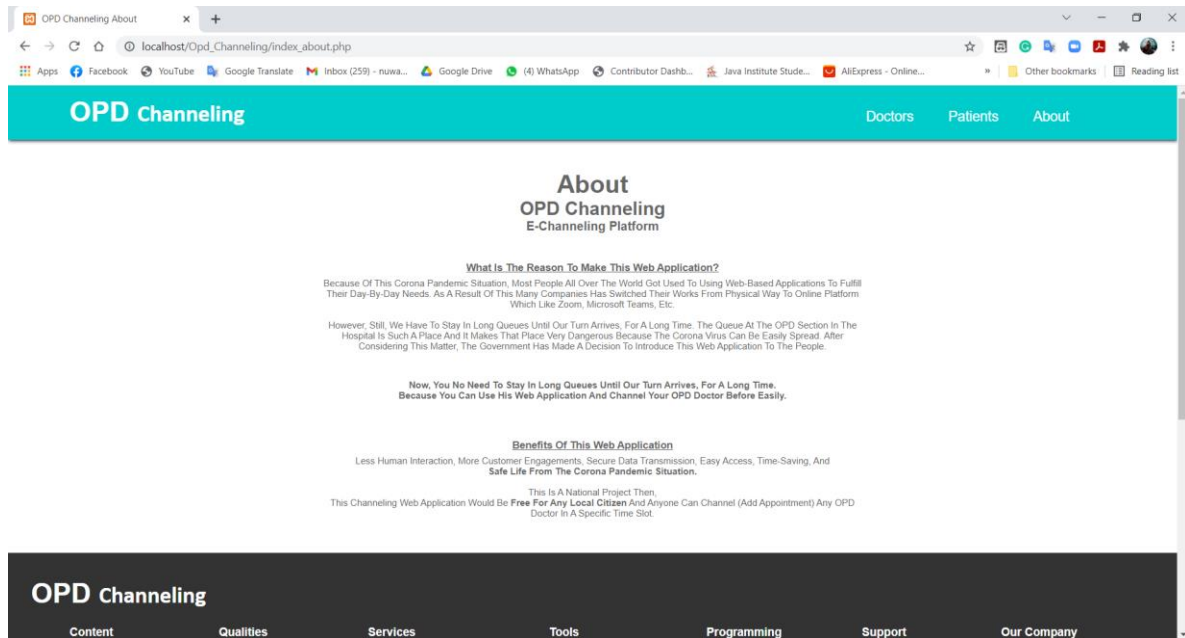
OPD Channeling About × +

localhost/Opd_Channeling/index_about.php

Apps Facebook YouTube Google Translate Inbox (259) - nuwa... Google Drive (4) WhatsApp Contributor Dashb... Java Institute Stude... AliExpress - Online... » Other bookmarks Reading list

OPD Channeling

Doctors Patients About

About
OPD Channeling
E-Channeling Platform

What Is The Reason To Make This Web Application?

Because Of This Corona Pandemic Situation, Most People All Over The World Got Used To Using Web-Based Applications To Fulfill Their Day-By-Day Needs. As A Result Of This Many Companies Has Switched Their Works From Physical Way To Online Platform Which Like Zoom, Microsoft Teams, Etc.

However, Still, We Have To Stay In Long Queues Until Our Turn Arrives, For A Long Time. The Queue At The OPD Section In The Hospital Is Such A Place And It Makes That Place Very Dangerous Because The Corona Virus Can Be Easily Spread. After Considering This Matter, The Government Has Made A Decision To Introduce This Web Application To The People.

Now, You No Need To Stay In Long Queues Until Our Turn Arrives, For A Long Time.
Because You Can Use His Web Application And Channel Your OPD Doctor Before Easily.

Benefits Of This Web Application

Less Human Interaction, More Customer Engagements, Secure Data Transmission, Easy Access, Time-Saving, And Safe Life From The Corona Pandemic Situation.

This Is A National Project Then,
This Channeling Web Application Would Be Free For Any Local Citizen And Anyone Can Channel (Add Appointment) Any OPD Doctor In A Specific Time Slot.

OPD Channeling

Content Qualities Services Tools Programming Support Our Company